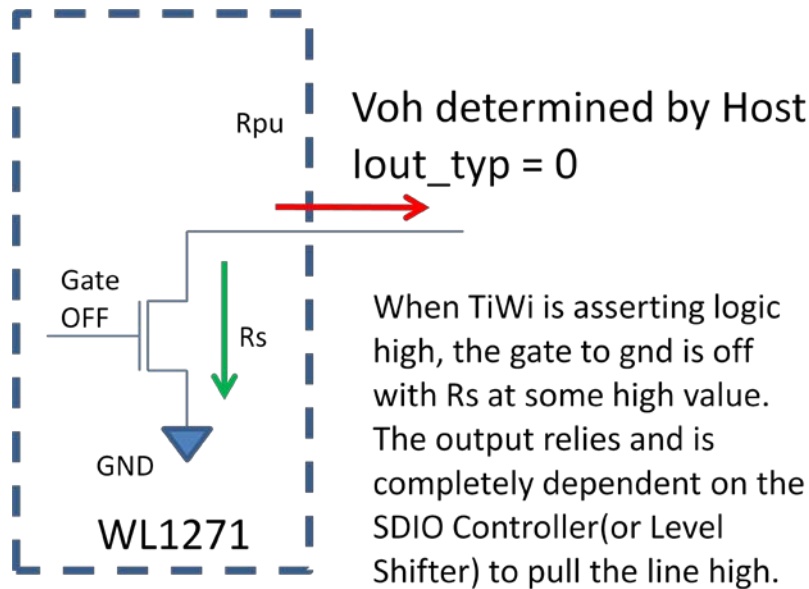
Rpu

Voh determined by Host
Iout_typ = 0

Gate
OFF

Rs

GND

WL1271

When TiWi is asserting logic high, the gate to gnd is off with Rs at some high value. The output relies and is completely dependent on the SDIO Controller(or Level Shifter) to pull the line high.